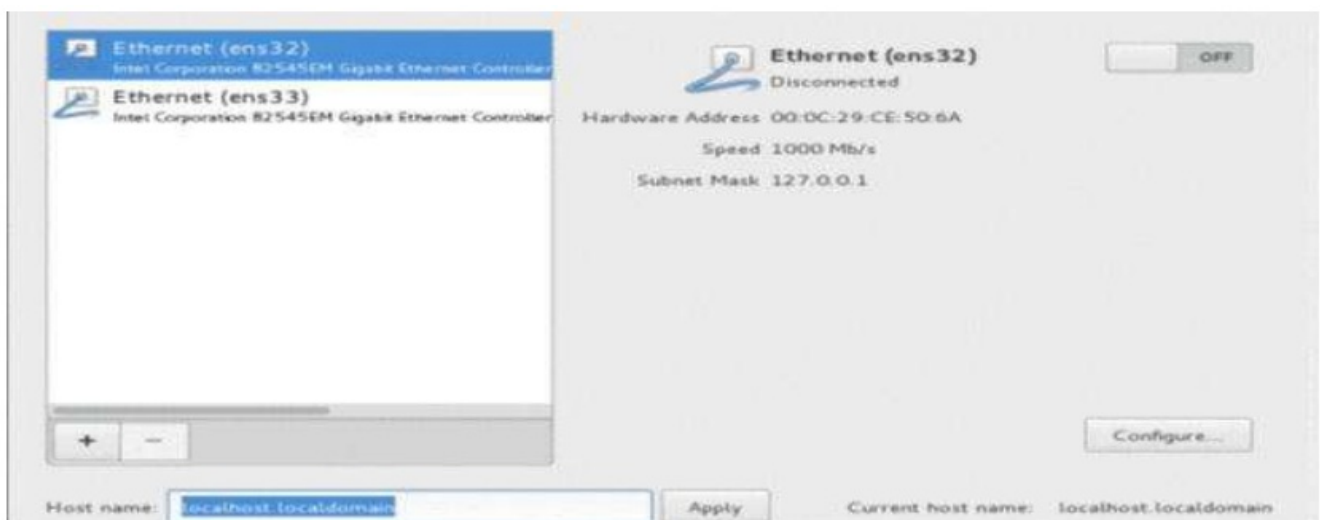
Ethernet (ens32)
Intel Corporation 82545EM Gigabit Ethernet Controller

Ethernet (ens33)
Intel Corporation 82545EM Gigabit Ethernet Controller

Ethernet (ens32)
Disconnected

OFF

Hardware Address 00:0C:29:CE:50:6A

Speed 1000 Mb/s

Subnet Mask 127.0.0.1

+ −

Configure...

Host name: localhost.localdomain

Apply

Current host name: localhost.localdomain